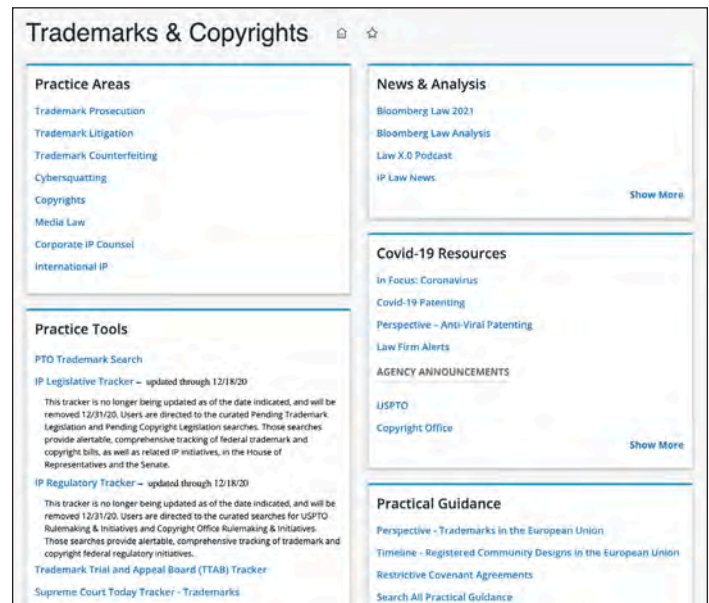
Trademarks & Copyrights

Practice Areas

Trademark Prosecution

Trademark Litigation

Trademark Counterfeiting

Cybersquatting

Copyrights

Media Law

Corporate IP Counsel

International IP

Practice Tools

PTO Trademark Search

IP Legislative Tracker – updated through 12/18/20

This tracker is no longer being updated as of the date indicated, and will be removed 12/31/20. Users are directed to the curated Pending Trademark Legislation and Pending Copyright Legislation searches. Those searches provide alertable, comprehensive tracking of federal trademark and copyright bills, as well as related IP initiatives, in the House of Representatives and the Senate.

IP Regulatory Tracker – updated through 12/18/20

This tracker is no longer being updated as of the date indicated, and will be removed 12/31/20. Users are directed to the curated searches for USPTO Rulemaking & Initiatives and Copyright Office Rulemaking & Initiatives. Those searches provide alertable, comprehensive tracking of trademark and copyright federal regulatory initiatives.

Trademark Trial and Appeal Board (TTAB) Tracker

Supreme Court Today Tracker - Trademarks

News & Analysis

Bloomberg Law 2021

Bloomberg Law Analysis

Law X.0 Podcast

IP Law News

Show More

Covid-19 Resources

In Focus: Coronavirus

Covid-19 Patenting

Perspective - Anti-Viral Patenting

Law Firm Alerts

AGENCY ANNOUNCEMENTS

USPTO

Copyright Office

Show More

Practical Guidance

Perspective - Trademarks in the European Union

Timeline - Registered Community Designs in the European Union

Restrictive Covenant Agreements

Search All Practical Guidance